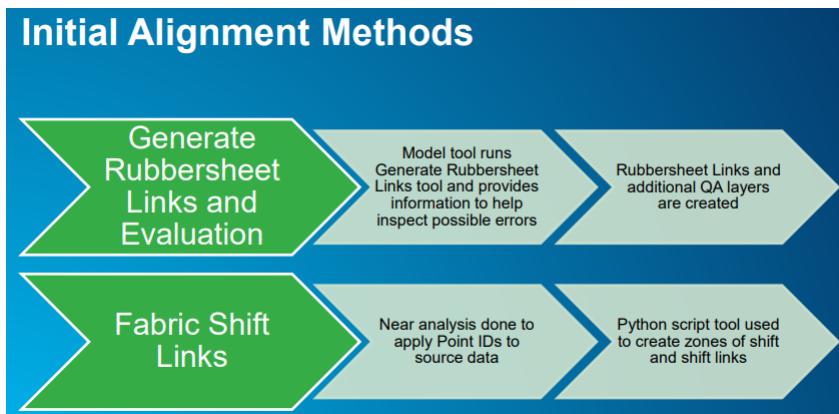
Initial Alignment Methods

Generate Rubbersheet Links and Evaluation

Model tool runs Generate Rubbersheet Links tool and provides information to help inspect possible errors

Rubbersheet Links and additional QA layers are created

Fabric Shift Links

Near analysis done to apply Point IDs to source data

Python script tool used to create zones of shift and shift links